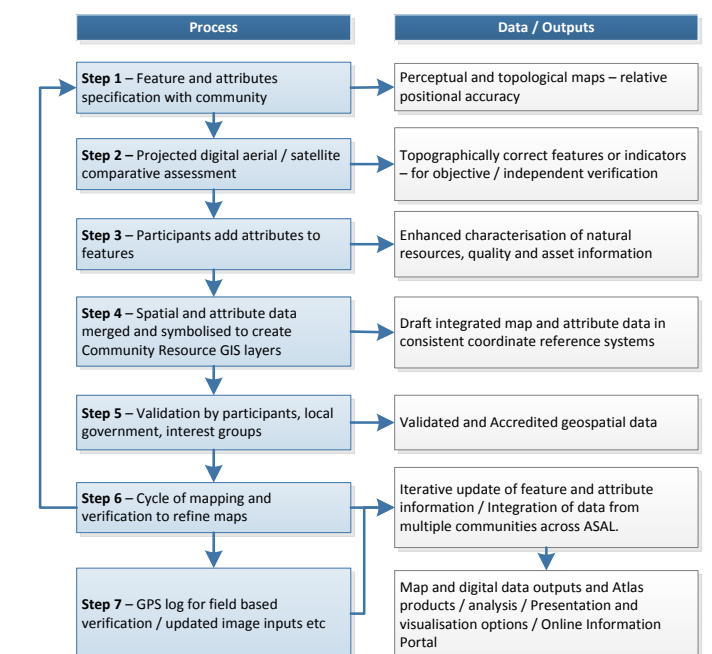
Process

Data / Outputs

**Step 1** – Feature and attributes specification with community

Perceptual and topological maps – relative positional accuracy

**Step 2** – Projected digital aerial / satellite comparative assessment

Topographically correct features or indicators – for objective / independent verification

**Step 3** – Participants add attributes to features

Enhanced characterisation of natural resources, quality and asset information

**Step 4** – Spatial and attribute data merged and symbolised to create Community Resource GIS layers

Draft integrated map and attribute data in consistent coordinate reference systems

**Step 5** – Validation by participants, local government, interest groups

Validated and Accredited geospatial data

**Step 6** – Cycle of mapping and verification to refine maps

Iterative update of feature and attribute information / Integration of data from multiple communities across ASAL.

**Step 7** – GPS log for field based verification / updated image inputs etc

Map and digital data outputs and Atlas products / analysis / Presentation and visualisation options / Online Information Portal